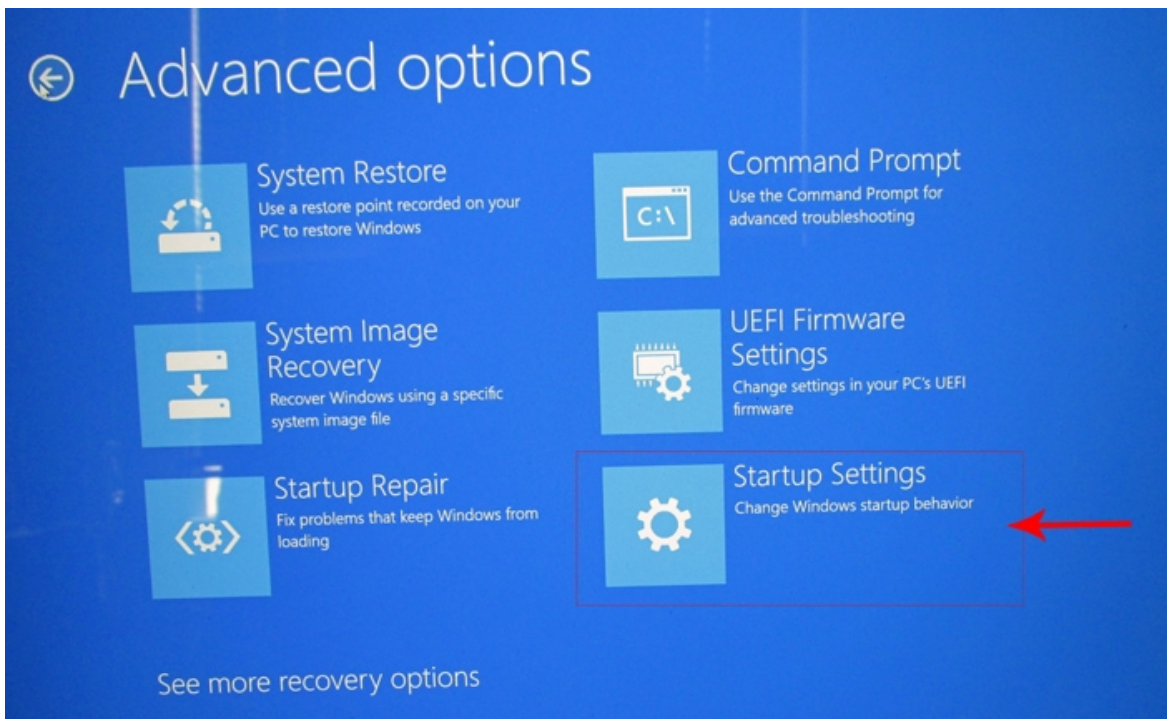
Advanced options

System Restore
Use a restore point recorded on your PC to restore Windows

System Image Recovery
Recover Windows using a specific system image file

Startup Repair
Fix problems that keep Windows from loading

Command Prompt
Use the Command Prompt for advanced troubleshooting

UEFI Firmware Settings
Change settings in your PC's UEFI firmware

Startup Settings
Change Windows startup behavior

See more recovery options